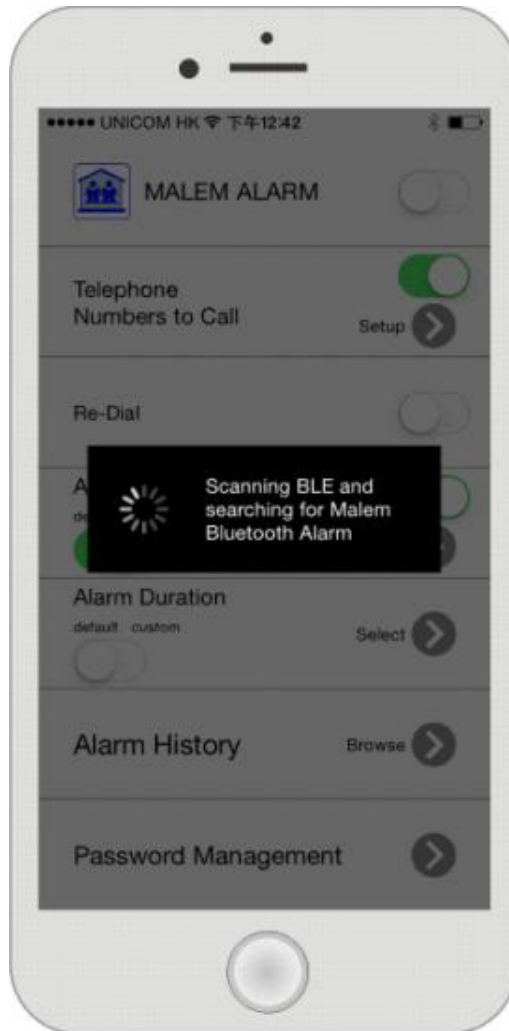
●●●●● UNICOM HK 下午12:42

MALEM ALARM

Telephone Numbers to Call

Setup

Re-Dial

A

de

Scanning BLE and searching for Malem Bluetooth Alarm

Alarm Duration

default custom

Select

Alarm History

Browse

Password Management